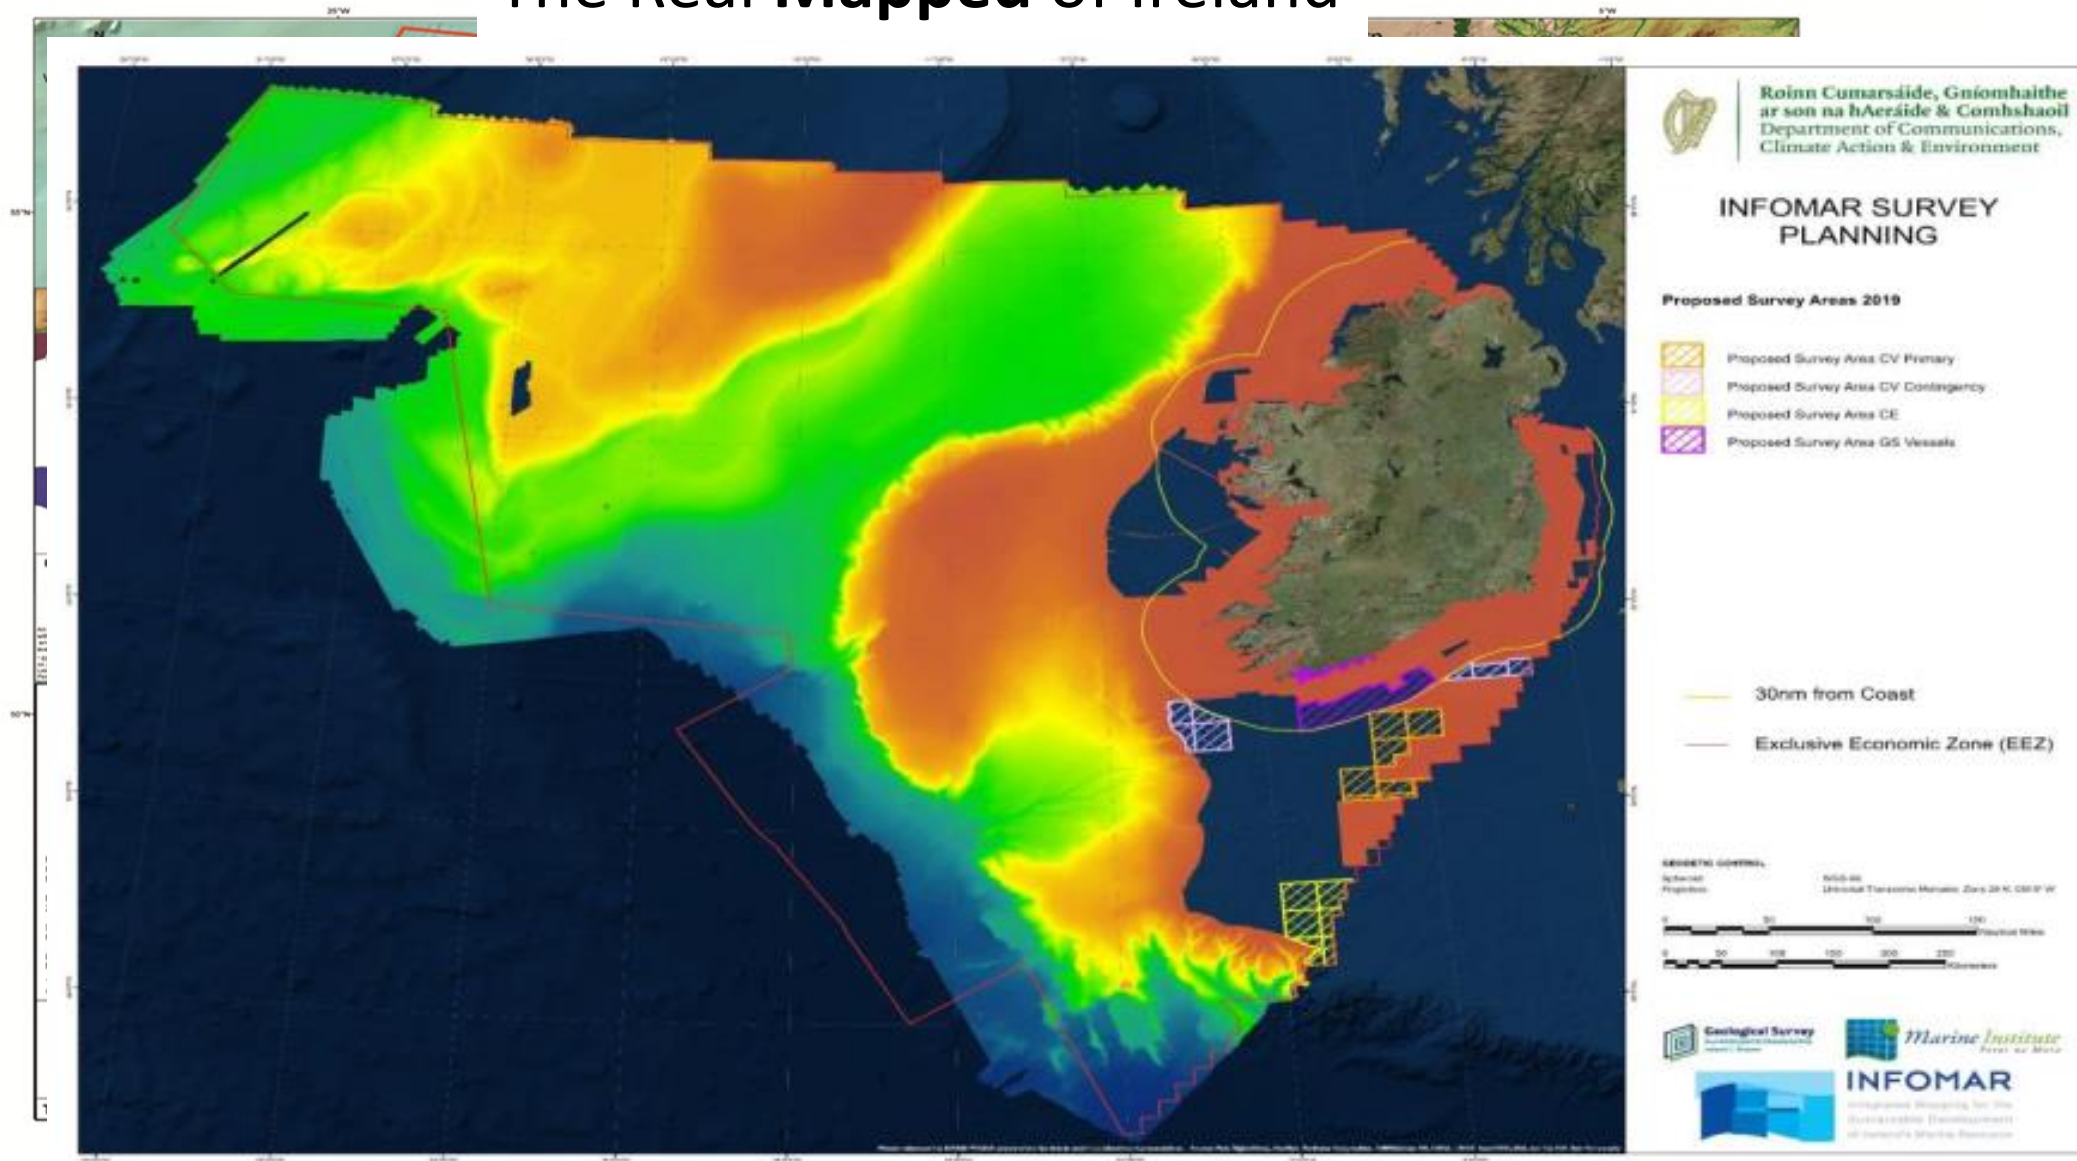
The Real **Mapped** of Ireland

Roinn Cumarsáide, Gníomhaithe ar son na hAeráide & Comhshaoil
Department of Communications, Climate Action & Environment

INFOMAR SURVEY PLANNING

Proposed Survey Areas 2019

Proposed Survey Area CV Primary
Proposed Survey Area CV Contingency
Proposed Survey Area CE
Proposed Survey Area GS Vessels

30nm from Coast

Exclusive Economic Zone (EEZ)

GEODETIC CONTROL
Spheroid WGS 84
Projection Universal Transverse Mercator Zone 29 N
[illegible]

0 50 100 150
Nautical Miles

0 50 100 150 200 250
Kilometres

Geological Survey

Marine Institute

INFOMAR
Integrated Mapping for the Sustainable Development of Ireland's Marine Resource